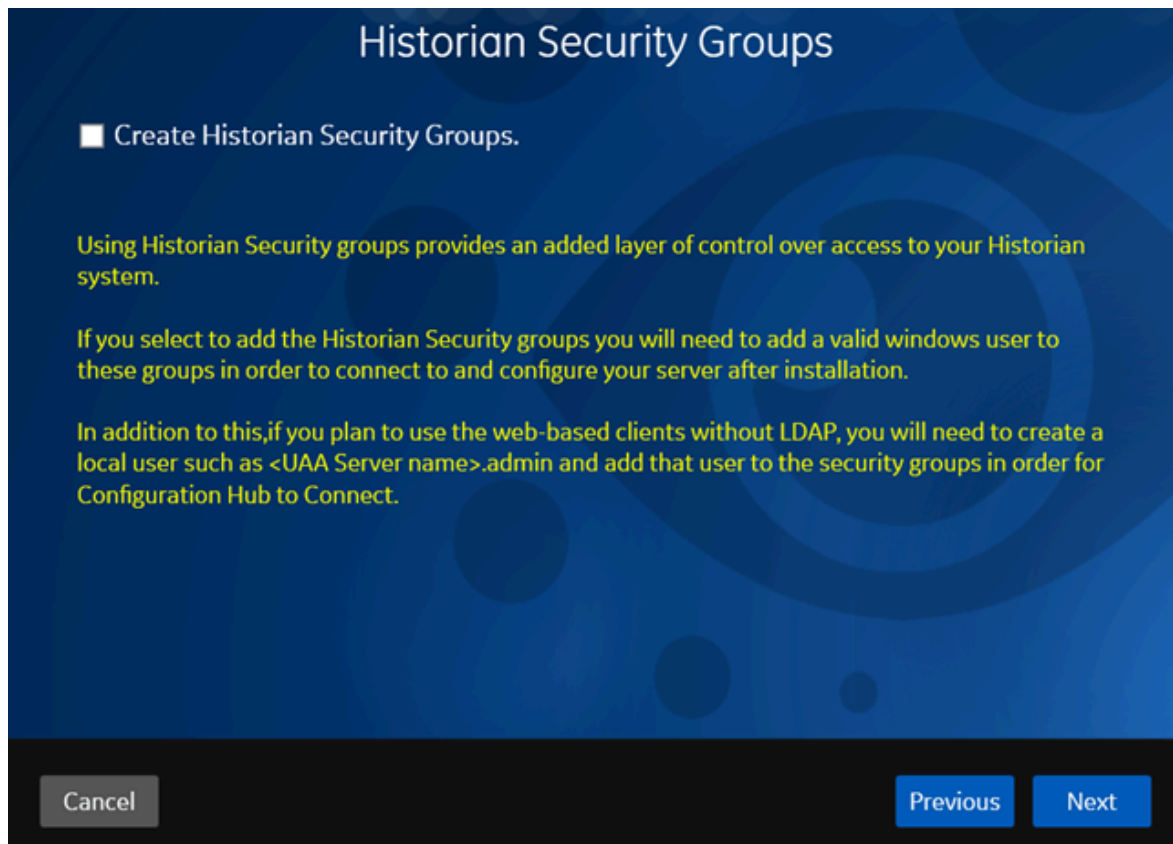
Historian Security Groups

Create Historian Security Groups.

Using Historian Security groups provides an added layer of control over access to your Historian system.

If you select to add the Historian Security groups you will need to add a valid windows user to these groups in order to connect to and configure your server after installation.

In addition to this,if you plan to use the web-based clients without LDAP, you will need to create a local user such as <UAA Server name>.admin and add that user to the security groups in order for Configuration Hub to Connect.

Cancel

Previous

Next